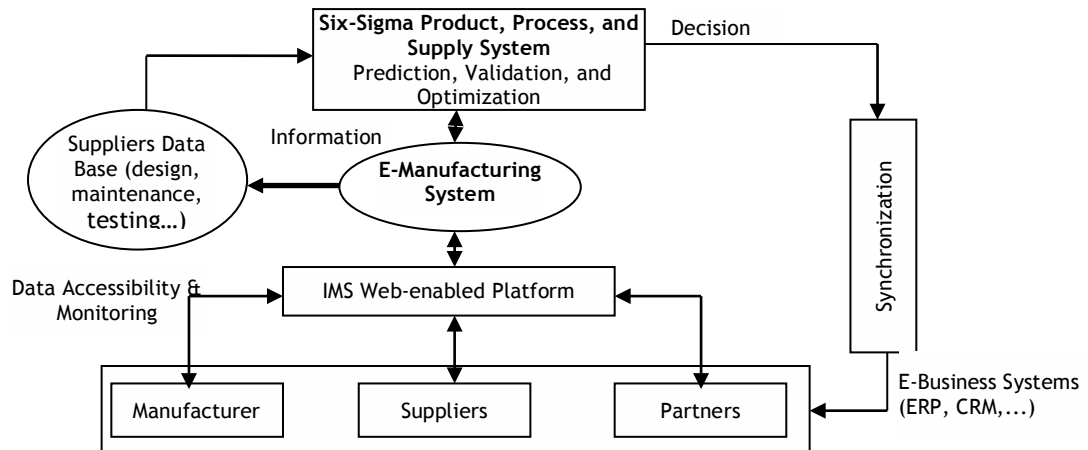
Six-Sigma Product, Process, and Supply System
Prediction, Validation, and Optimization

Decision

Information

Suppliers Data Base (design, maintenance, testing…)

E-Manufacturing System

Synchronization

Data Accessibility & Monitoring

IMS Web-enabled Platform

Manufacturer

Suppliers

Partners

E-Business Systems (ERP, CRM,...)